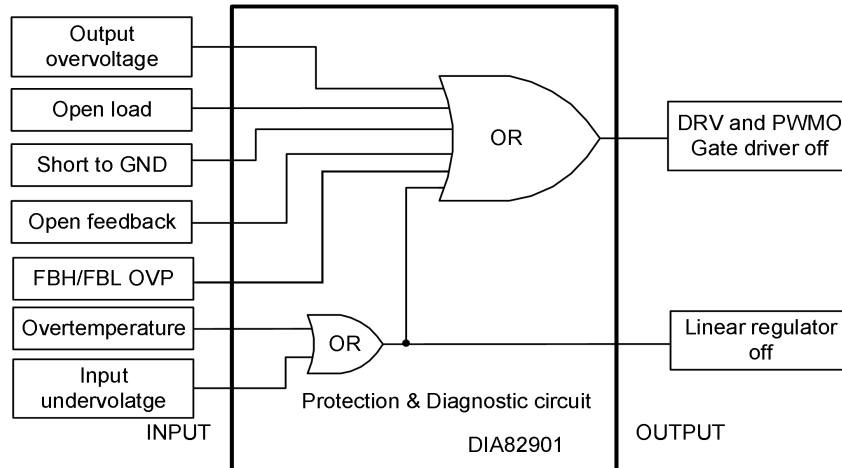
Output overvoltage

Open load

Short to GND

Open feedback

FBH/FBL OVP

Overtemperature

Input undervolatge

OR

OR

DRV and PWMO Gate driver off

Linear regulator off

Protection & Diagnostic circuit

INPUT

DIA82901

OUTPUT